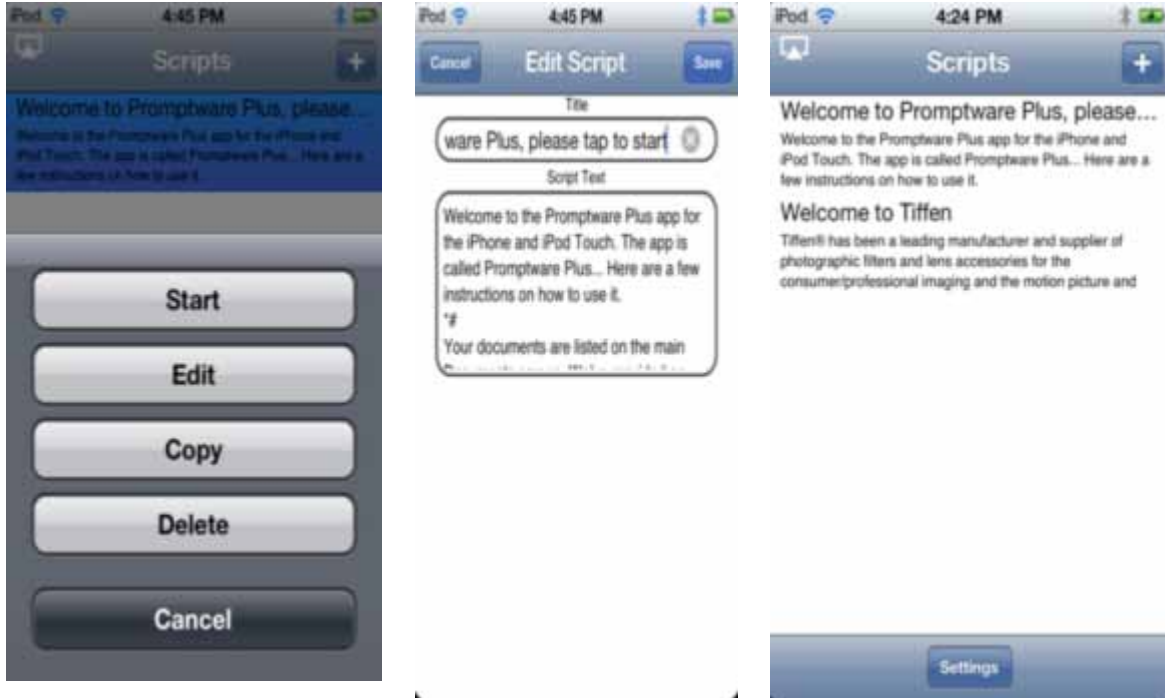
iPod 4:45 PM

Scripts +

Welcome to Promptware Plus, please...
Welcome to the Promptware Plus app for the iPhone and iPod Touch. The app is called Promptware Plus... Here are a few instructions on how to use it.

Start

Edit

Copy

Delete

Cancel

iPod 4:45 PM

Cancel Edit Script Save

Title

ware Plus, please tap to start

Script Text

Welcome to the Promptware Plus app for the iPhone and iPod Touch. The app is called Promptware Plus... Here are a few instructions on how to use it.
*#
Your documents are listed on the main
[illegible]

iPod 4:24 PM

Scripts +

Welcome to Promptware Plus, please...
Welcome to the Promptware Plus app for the iPhone and iPod Touch. The app is called Promptware Plus... Here are a few instructions on how to use it.

Welcome to Tiffen
Tiffen® has been a leading manufacturer and supplier of photographic filters and lens accessories for the consumer/professional imaging and the motion picture and

Settings